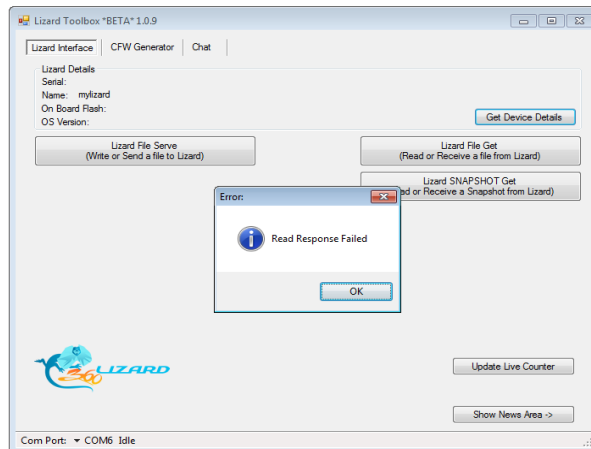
Lizard Toolbox *BETA* 1.0.9

Lizard Interface | CFW Generator | Chat

Lizard Details
Serial:
Name: mylizard
On Board Flash:
OS Version:

Get Device Details

Lizard File Serve
(Write or Send a file to Lizard)

Lizard File Get
(Read or Receive a file from Lizard)

Lizard SNAPSHOT Get
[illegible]ad or Receive a Snapshot from Lizard)

Error:

Read Response Failed

OK

360 LIZARD

Update Live Counter

Show News Area ->

Com Port: COM6 Idle